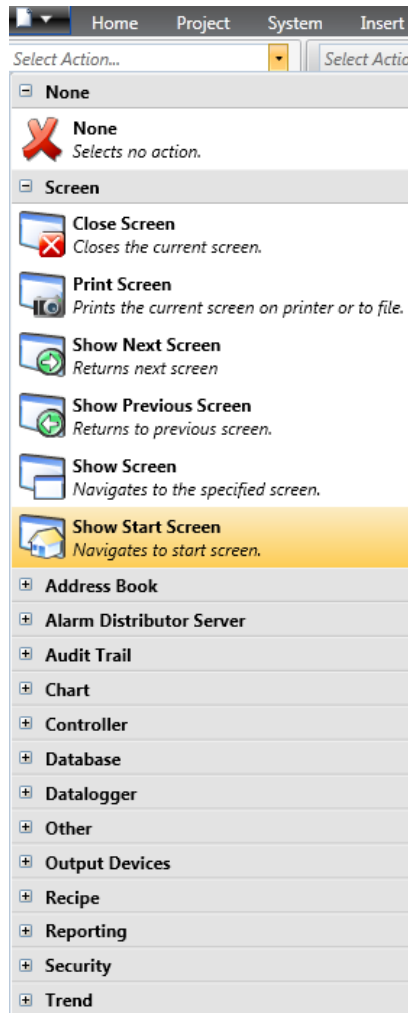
Home Project System Insert

Select Action... Select Actio

None

None
Selects no action.

Screen

Close Screen
Closes the current screen.

Print Screen
Prints the current screen on printer or to file.

Show Next Screen
Returns next screen

Show Previous Screen
Returns to previous screen.

Show Screen
Navigates to the specified screen.

Show Start Screen
Navigates to start screen.

Address Book

Alarm Distributor Server

Audit Trail

Chart

Controller

Database

Datalogger

Other

Output Devices

Recipe

Reporting

Security

Trend